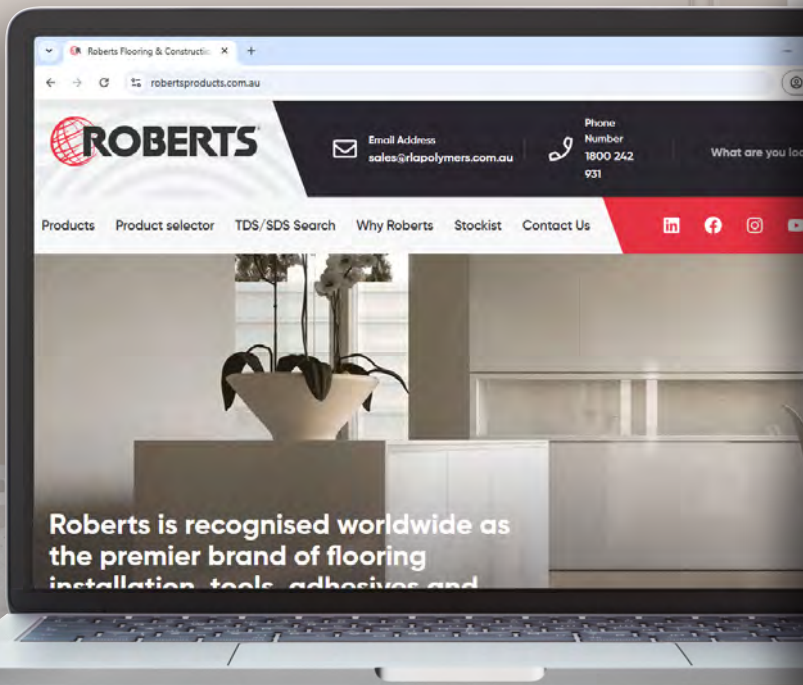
Roberts Flooring & Constructio ×

robertsproducts.com.au

ROBERTS

Email Address
sales@rlapolymers.com.au

Phone Number
1800 242 931

What are you loo

Products Product selector TDS/SDS Search Why Roberts Stockist Contact Us

Roberts is recognised worldwide as the premier brand of flooring installation, tools, adhesives and